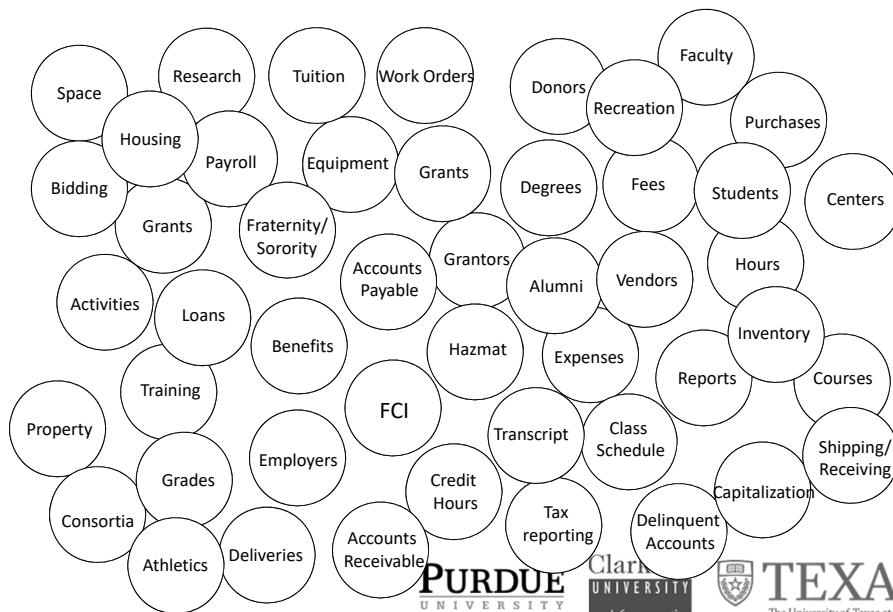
Space
Research
Tuition
Work Orders
Donors
Faculty
Recreation
Purchases
Housing
Payroll
Equipment
Grants
Degrees
Fees
Students
Centers
Bidding
Grants
Fraternity/ Sorority
Grantors
Accounts Payable
Alumni
Vendors
Hours
Activities
Loans
Benefits
Hazmat
Expenses
Inventory
Reports
Courses
Training
FCI
Property
Transcript
Class Schedule
Shipping/ Receiving
Grades
Employers
Credit Hours
Capitalization
Consortia
Tax reporting
Delinquent Accounts
Athletics
Deliveries
Accounts Receivable
PURDUE
UNIVERSITY
Clark
UNIVERSITY
TEXA
The University of Texas at